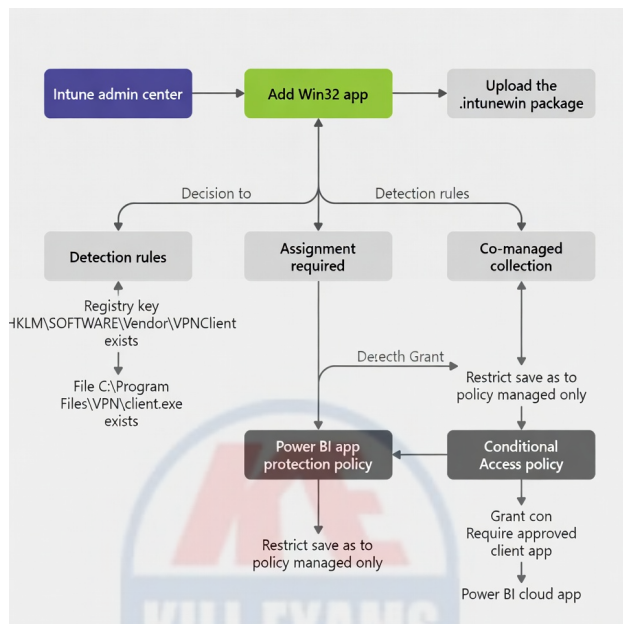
Intune admin center

Add Win32 app

Upload the .intunewin package

Decision to

Detection rules

Detection rules

Assignment required

Co-managed collection

Registry key HKLM\SOFTWARE\Vendor\VPNClient exists

File C:\Program Files\VPN\client.exe exists

Detecth Grant

Restrict save as to policy managed only

Power BI app protection policy

Conditional Access policy

Restrict save as to policy managed only

Grant con Require approved client app

Power BI cloud app

KILLEXAMS